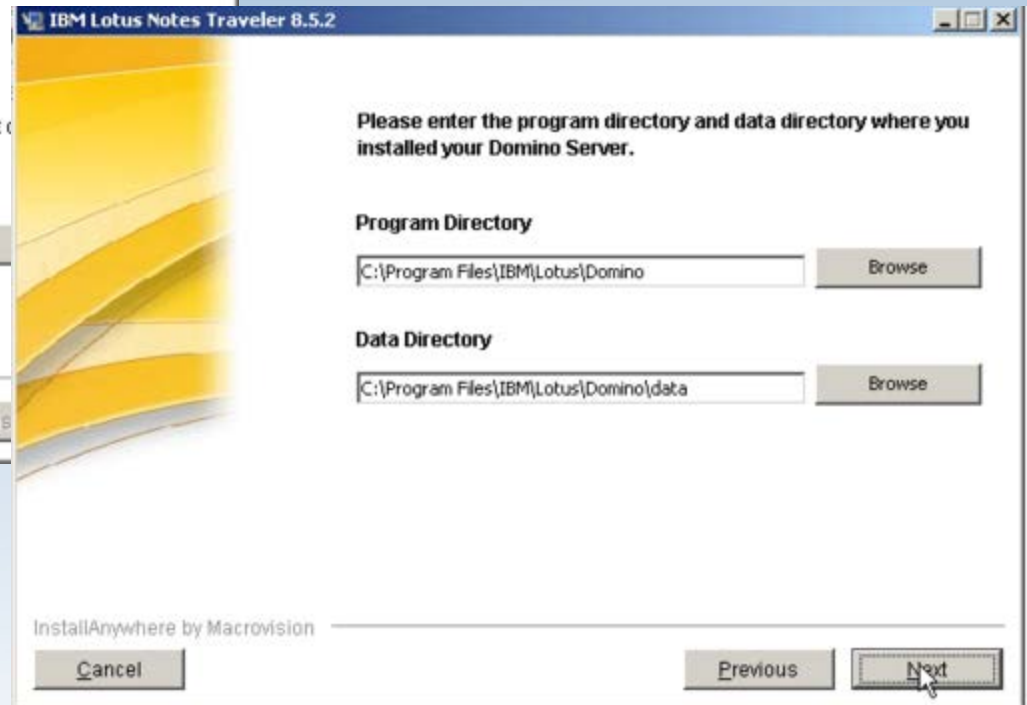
IBM Lotus Notes Traveler 8.5.2

Please enter the program directory and data directory where you installed your Domino Server.

Program Directory

C:\Program Files\IBM\Lotus\Domino

Browse

Data Directory

C:\Program Files\IBM\Lotus\Domino\data

Browse

InstallAnywhere by Macrovision

Cancel

Previous

Next